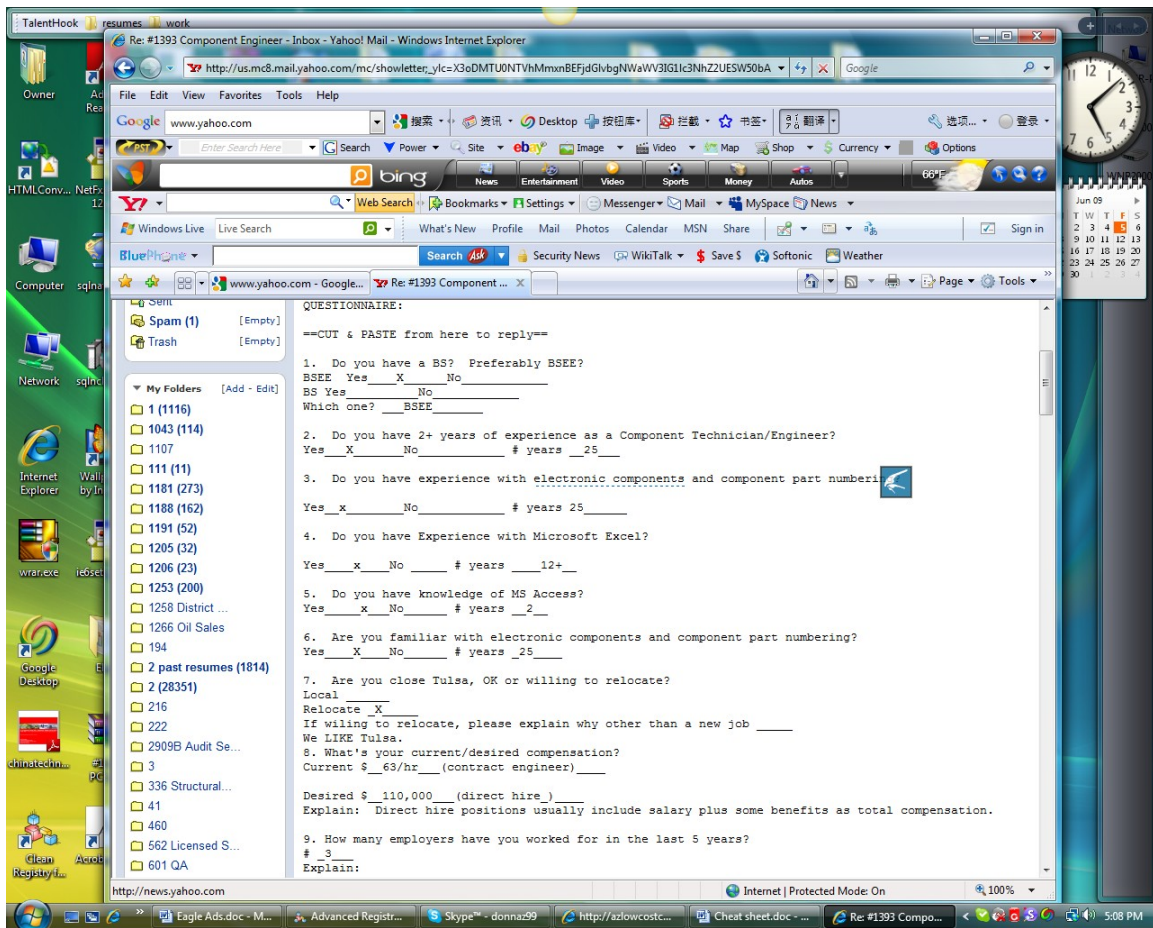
TalentHook resumes work

Re: #1393 Component Engineer - Inbox - Yahoo! Mail - Windows Internet Explorer

http://us.mc8.mail.yahoo.com/mc/showletter;_ylc=X3oDMTU0NTVhMmxnBEFjdGlvbgNWaWV3IG1lc3NhZ2UESW50bA

Google

File Edit View Favorites Tools Help

Google www.yahoo.com 搜索 资讯 Desktop 按钮库 拦截 书签 翻译 选项... 登录

Enter Search Here Search Site Power ebay Image Video Map Shop Currency Options

bing News Entertainment Video Sports Money Autos 66°F

Web Search Bookmarks Settings Messenger Mail MySpace News

Windows Live Live Search What's New Profile Mail Photos Calendar MSN Share Sign in

BluePhone Search Ask Security News WikiTalk Save $ Softonic Weather

www.yahoo.com - Google... Re: #1393 Component ...

Page Tools

Sent
Spam (1) [Empty]
Trash [Empty]

My Folders [Add - Edit]
1 (1116)
1043 (114)
1107
111 (11)
1181 (273)
1188 (162)
1191 (52)
1205 (32)
1206 (23)
1253 (200)
1258 District ...
1266 Oil Sales
194
2 past resumes (1814)
2 (28351)
216
222
2909B Audit Se...
3
336 Structural...
41
460
562 Licensed S...
601 QA

QUESTIONNAIRE:

==CUT & PASTE from here to reply==

1. Do you have a BS? Preferably BSEE?
BSEE Yes____X_____No___________
BS Yes__________No__________
Which one? ___BSEE_______

2. Do you have 2+ years of experience as a Component Technician/Engineer?
Yes__X_______No___________ # years __25___

3. Do you have experience with electronic components and component part numberi

Yes__x_______No___________ # years 25______

4. Do you have Experience with Microsoft Excel?

Yes____x____No _____ # years ____12+__

5. Do you have knowledge of MS Access?
Yes_____x___No______ # years __2__

6. Are you familiar with electronic components and component part numbering?
Yes____X____No______ # years _25____

7. Are you close Tulsa, OK or willing to relocate?
Local ______
Relocate _X_____
If wiling to relocate, please explain why other than a new job _____
We LIKE Tulsa.
8. What's your current/desired compensation?
Current $__63/hr___(contract engineer)____

Desired $__110,000___(direct hire_)____
Explain: Direct hire positions usually include salary plus some benefits as total compensation.

9. How many employers have you worked for in the last 5 years?
# _3___
Explain:

http://news.yahoo.com Internet | Protected Mode: On 100%

Owner HTMLConv... Computer Network Internet Explorer wrar.exe Google Desktop chinatechn... Clean Registry f...

Jun 09

Eagle Ads.doc - M... Advanced Registr... Skype™ - donnaz99 http://azlowcostc... Cheat sheet.doc - ... Re: #1393 Compo... 5:08 PM